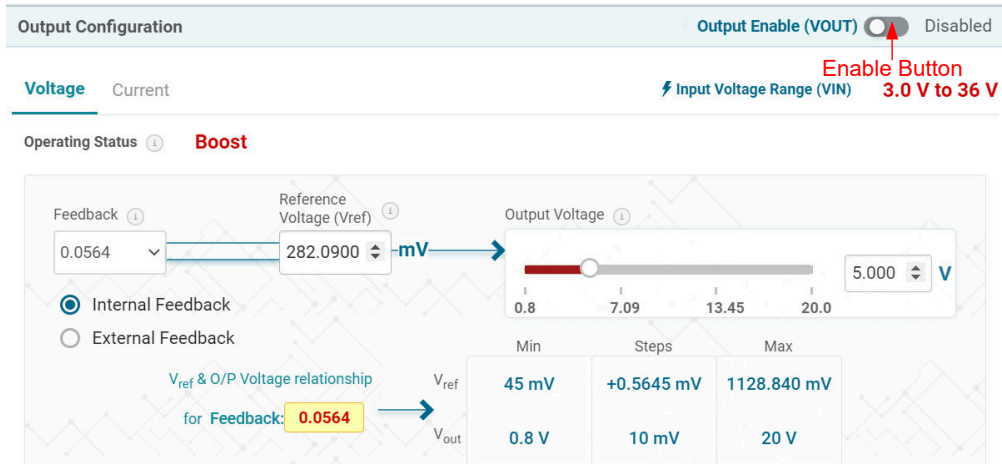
Output Configuration

Output Enable (VOUT) Disabled

Enable Button

Voltage Current

Input Voltage Range (VIN) 3.0 V to 36 V

Operating Status Boost

Feedback

0.0564

Reference Voltage (Vref)

282.0900 mV

Output Voltage

5.000 V

0.8 7.09 13.45 20.0

Internal Feedback

External Feedback

$V_{ref}$ & O/P Voltage relationship

for Feedback: 0.0564

| | Min | Steps | Max |
|---|---|---|---|
| $V_{ref}$ | 45 mV | +0.5645 mV | 1128.840 mV |
| $V_{out}$ | 0.8 V | 10 mV | 20 V |